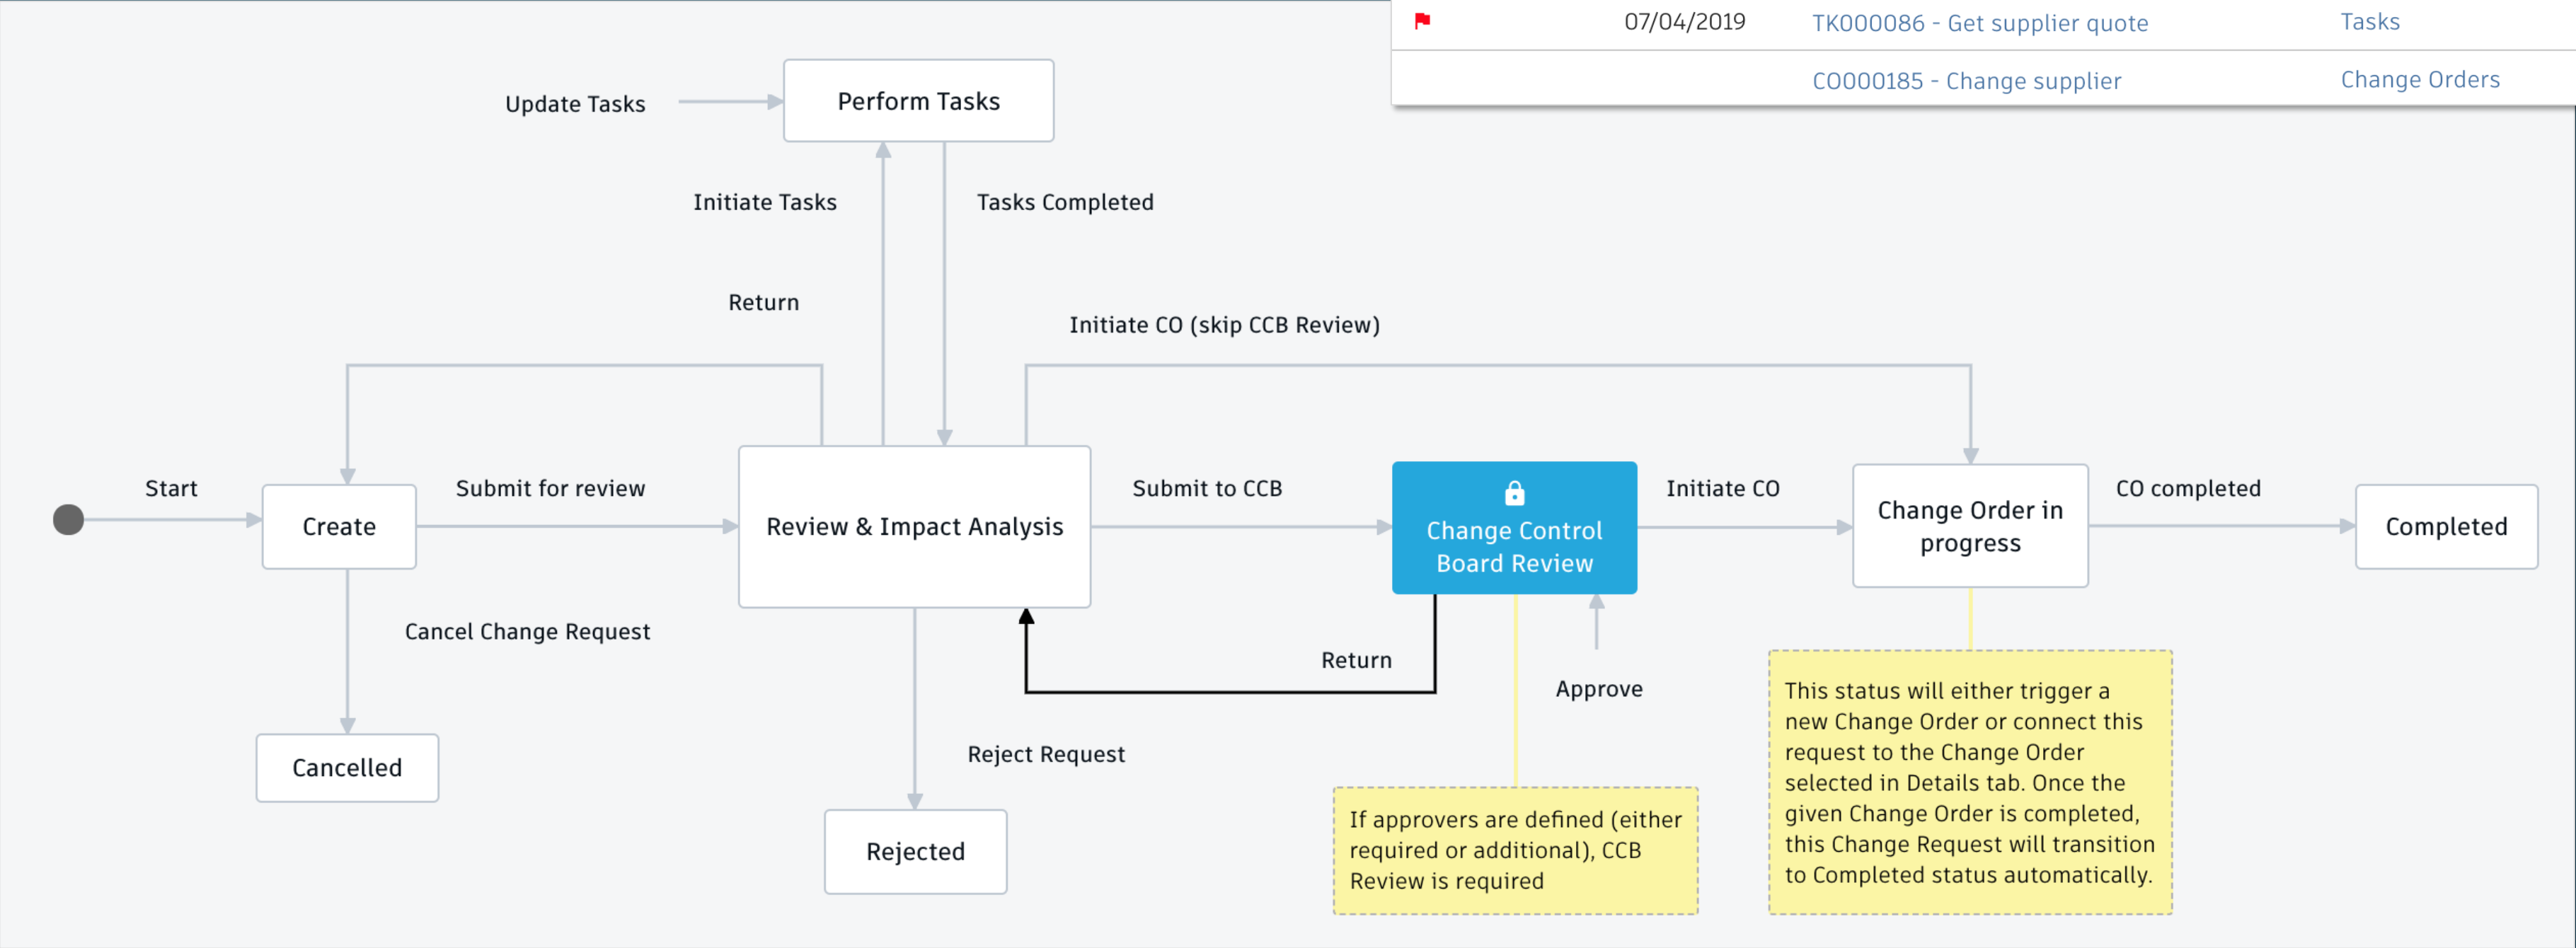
| | 07/04/2019 | TK000086 - Get supplier quote | Tasks |
|---|---|---|---|
| | | CO000185 - Change supplier | Change Orders |

Update Tasks

Perform Tasks

Initiate Tasks

Tasks Completed

Return

Initiate CO (skip CCB Review)

Start

Create

Submit for review

Review & Impact Analysis

Submit to CCB

Change Control Board Review

Initiate CO

Change Order in progress

CO completed

Completed

Cancel Change Request

Return

Approve

Cancelled

Reject Request

Rejected

If approvers are defined (either required or additional), CCB Review is required

This status will either trigger a new Change Order or connect this request to the Change Order selected in Details tab. Once the given Change Order is completed, this Change Request will transition to Completed status automatically.